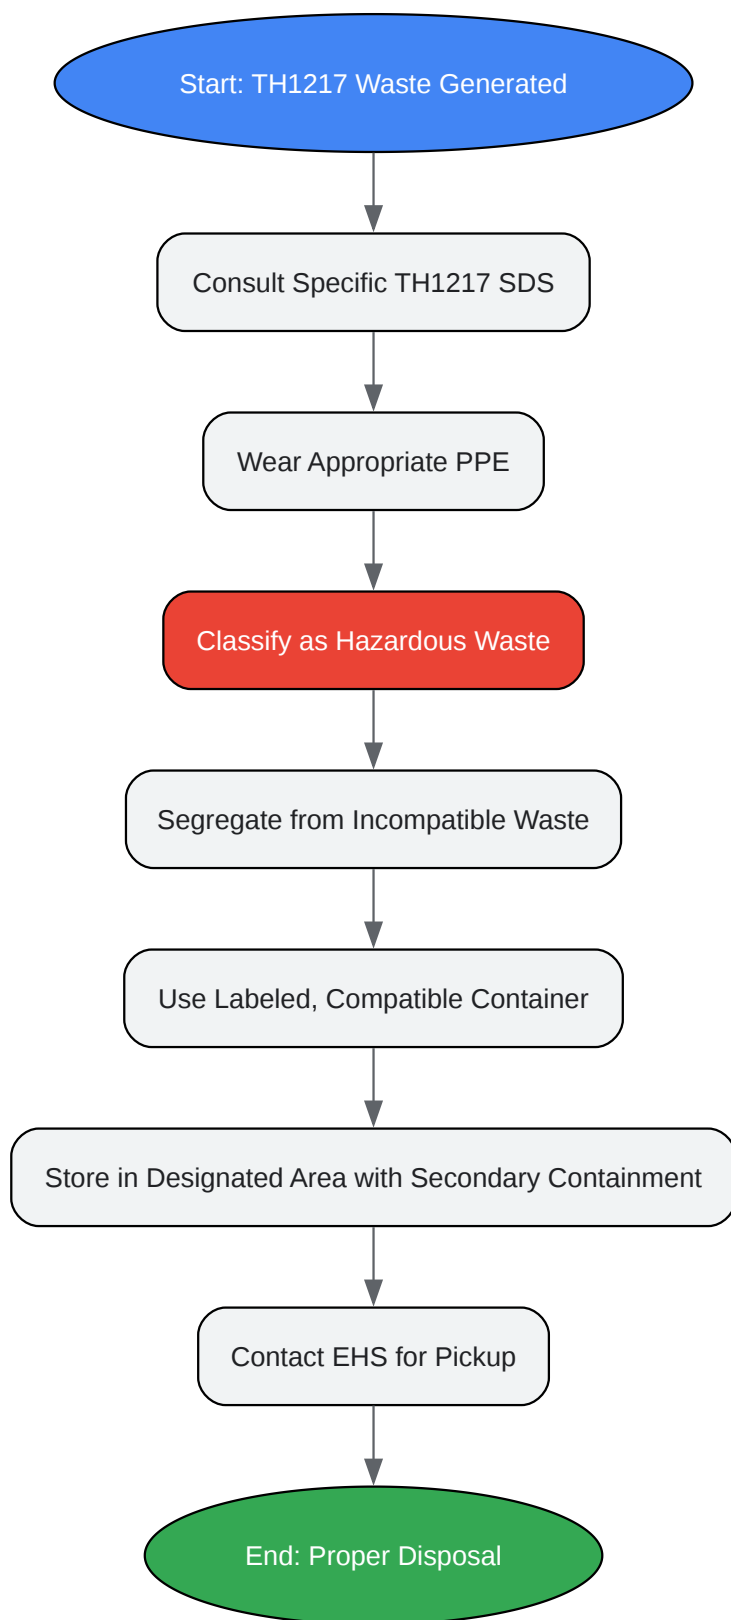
Start: TH1217 Waste Generated

Consult Specific TH1217 SDS

Wear Appropriate PPE

Classify as Hazardous Waste

Segregate from Incompatible Waste

Use Labeled, Compatible Container

Store in Designated Area with Secondary Containment

Contact EHS for Pickup

End: Proper Disposal